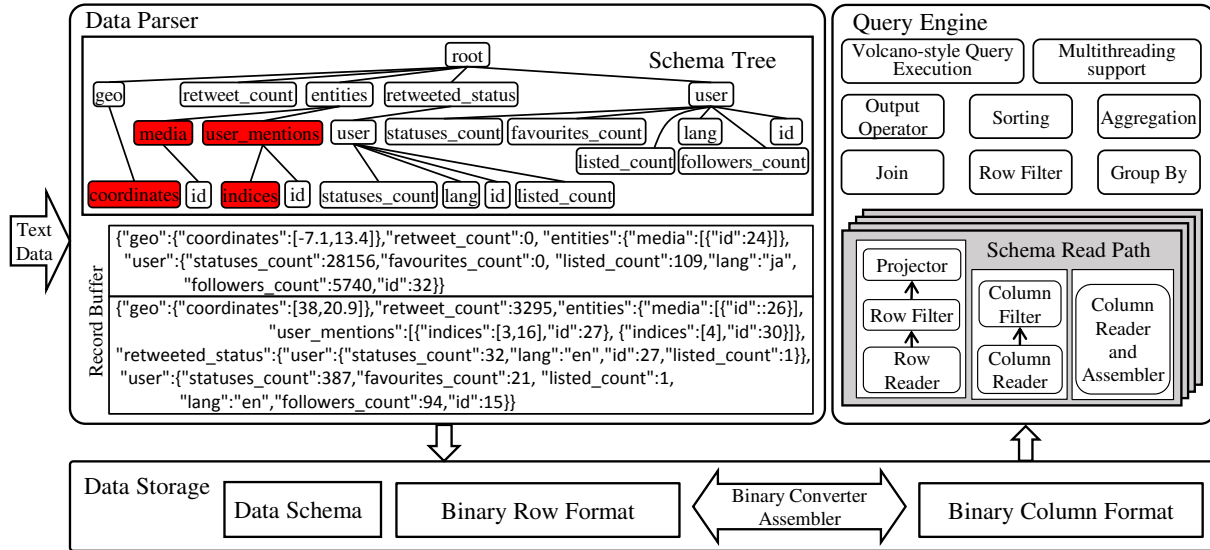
Data Parser

Schema Tree

root

geo

retweet_count

entities

retweeted_status

user

media

user_mentions

user

statuses_count

favourites_count

lang

id

listed_count

followers_count

coordinates

id

indices

id

statuses_count

lang

id

listed_count

Text Data

Record Buffer

{"geo":{"coordinates":[-7.1,13.4]},"retweet_count":0, "entities":{"media":[{"id":24}]}, "user":{"statuses_count":28156,"favourites_count":0, "listed_count":109,"lang":"ja", "followers_count":5740,"id":32}}

{"geo":{"coordinates":[38,20.9]},"retweet_count":3295,"entities":{"media":[{"id"::26}], "user_mentions":[{"indices":[3,16],"id":27}, {"indices":[4],"id":30}]}, "retweeted_status":{"user":{"statuses_count":32,"lang":"en","id":27,"listed_count":1}}, "user":{"statuses_count":387,"favourites_count":21, "listed_count":1, "lang":"en","followers_count":94,"id":15}}

Query Engine

Volcano-style Query Execution

Multithreading support

Output Operator

Sorting

Aggregation

Join

Row Filter

Group By

Schema Read Path

Projector

Row Filter

Row Reader

Column Filter

Column Reader

Column Reader and Assembler

Data Storage

Data Schema

Binary Row Format

Binary Converter Assembler

Binary Column Format